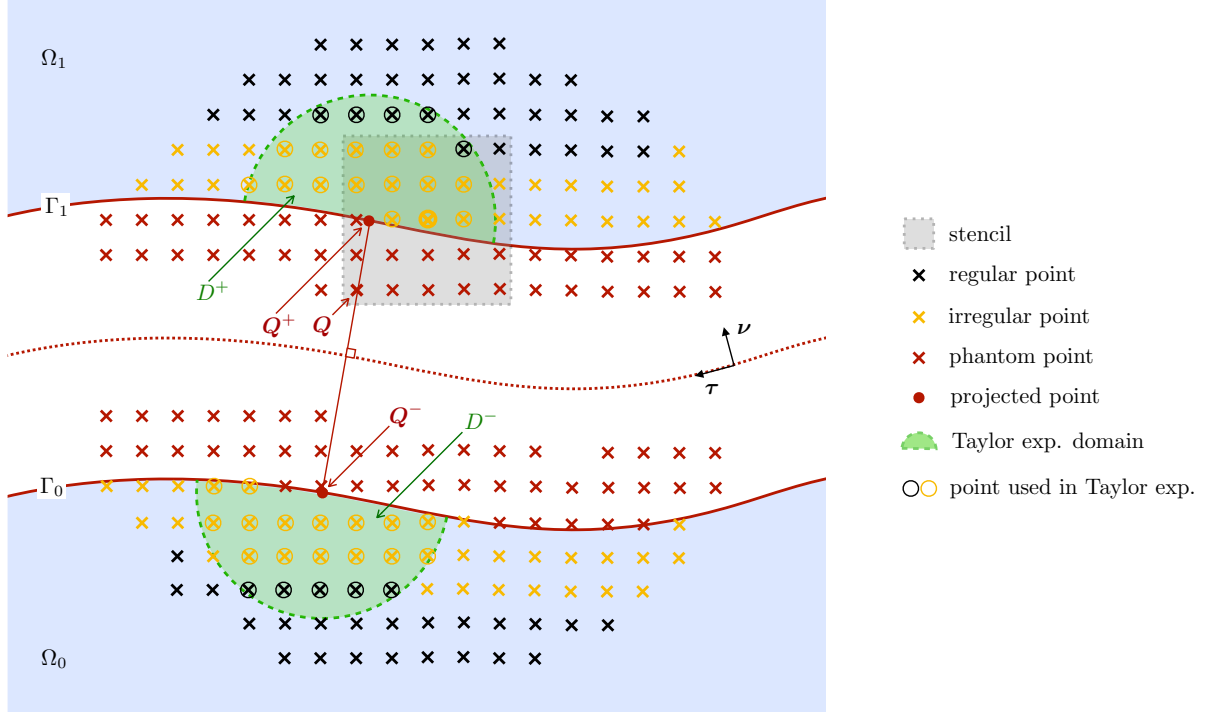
$\Omega_1$

$\Gamma_1$

$D^+$

$\boldsymbol{Q}^+$ $\boldsymbol{Q}$

$\boldsymbol{\nu}$

$\boldsymbol{\tau}$

$\boldsymbol{Q}^-$

$D^-$

$\Gamma_0$

$\Omega_0$

stencil

regular point

irregular point

phantom point

projected point

Taylor exp. domain

point used in Taylor exp.